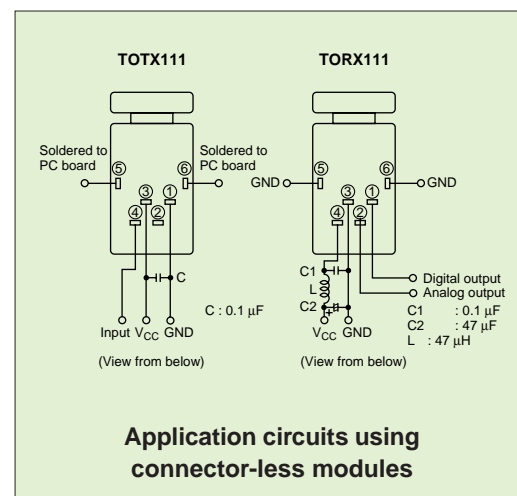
TOTX111

TORX111

Soldered to PC board

Soldered to PC board

⑤

⑥

③

①

④

②

C

C : 0.1 μF

Input $V_{CC}$ GND

(View from below)

GND

⑤

⑥

GND

③

①

④

②

C1

L

C2

$V_{CC}$ GND

Digital output

Analog output

C1 : 0.1 μF

C2 : 47 μF

L : 47 μH

(View from below)

Application circuits using connector-less modules